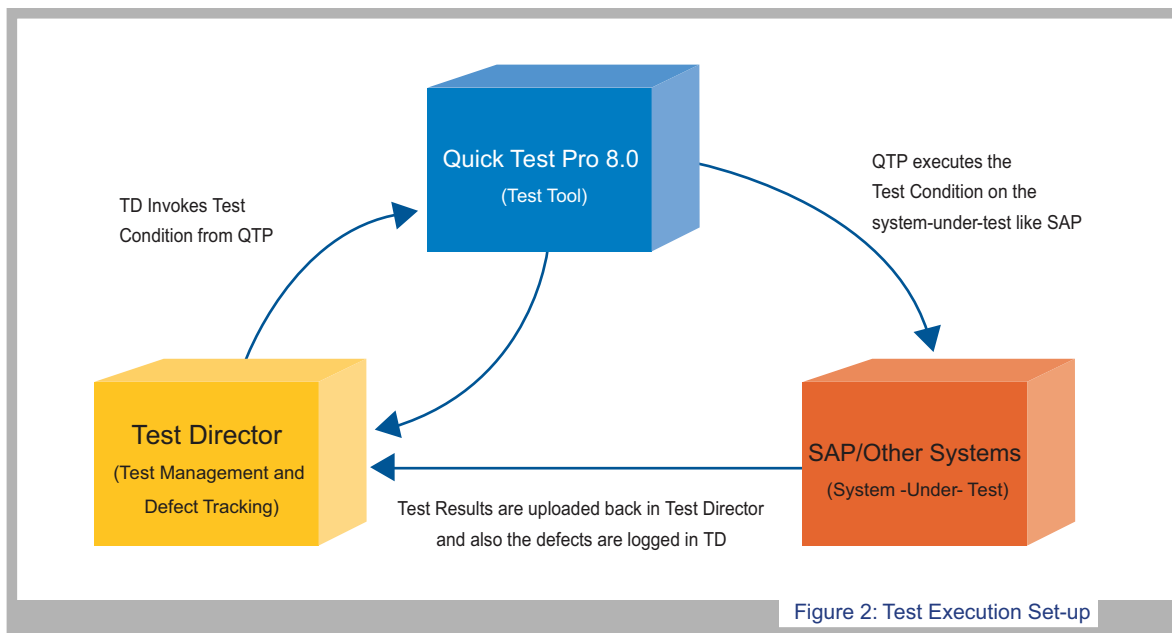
Quick Test Pro 8.0
(Test Tool)

TD Invokes Test Condition from QTP

QTP executes the Test Condition on the system-under-test like SAP

Test Director
(Test Management and Defect Tracking)

SAP/Other Systems
(System -Under- Test)

Test Results are uploaded back in Test Director and also the defects are logged in TD

Figure 2: Test Execution Set-up